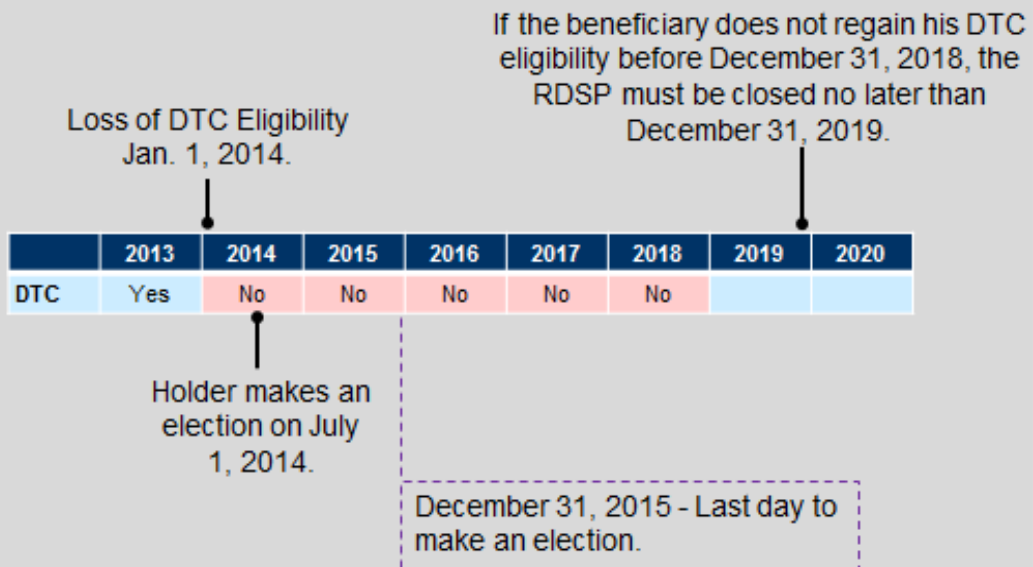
If the beneficiary does not regain his DTC eligibility before December 31, 2018, the RDSP must be closed no later than December 31, 2019.

Loss of DTC Eligibility Jan. 1, 2014.

| | 2013 | 2014 | 2015 | 2016 | 2017 | 2018 | 2019 | 2020 |
|---|---|---|---|---|---|---|---|---|
| DTC | Yes | No | No | No | No | No | | |

Holder makes an election on July 1, 2014.

December 31, 2015 - Last day to make an election.